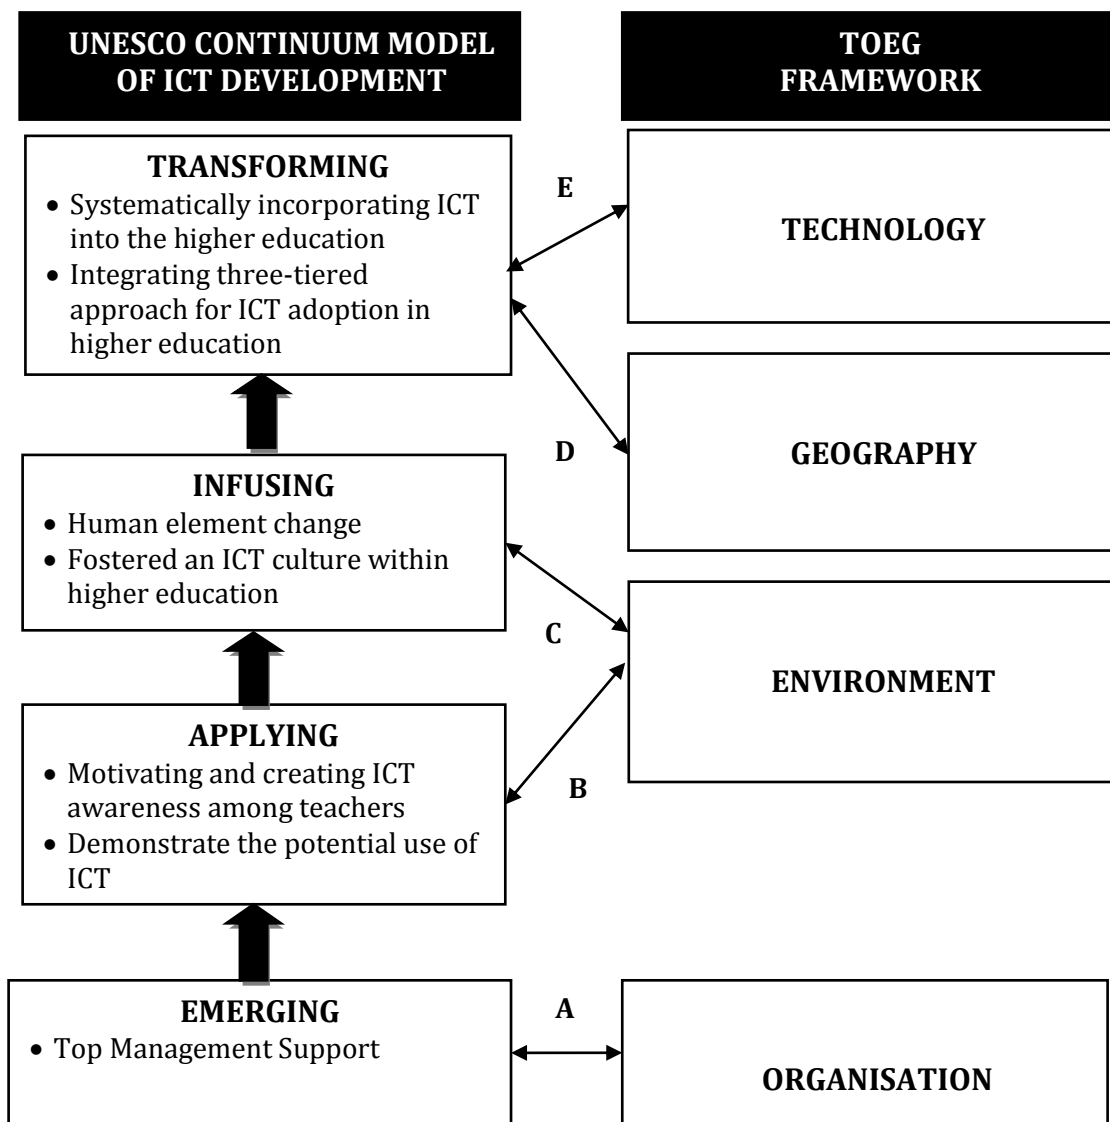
UNESCO CONTINUUM MODEL OF ICT DEVELOPMENT

TOEG FRAMEWORK

TRANSFORMING
• Systematically incorporating ICT into the higher education
• Integrating three-tiered approach for ICT adoption in higher education

E

TECHNOLOGY

D

GEOGRAPHY

INFUSING
• Human element change
• Fostered an ICT culture within higher education

C

ENVIRONMENT

APPLYING
• Motivating and creating ICT awareness among teachers
• Demonstrate the potential use of ICT

B

EMERGING
• Top Management Support

A

ORGANISATION